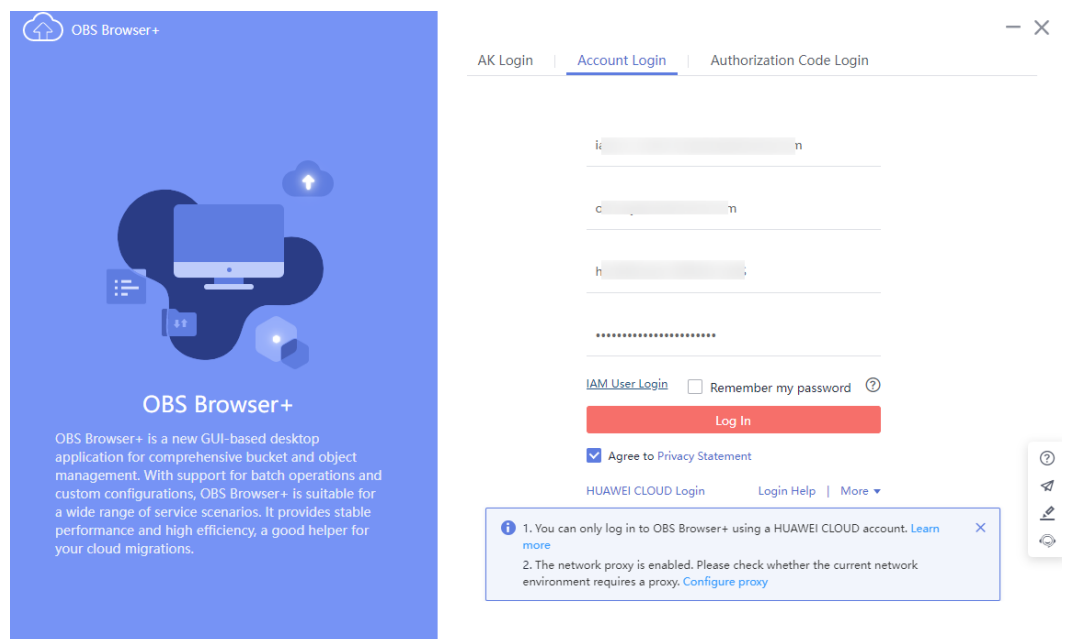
OBS Browser+

OBS Browser+

OBS Browser+ is a new GUI-based desktop application for comprehensive bucket and object management. With support for batch operations and custom configurations, OBS Browser+ is suitable for a wide range of service scenarios. It provides stable performance and high efficiency, a good helper for your cloud migrations.

AK Login | Account Login | Authorization Code Login

i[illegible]n

c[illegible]m

h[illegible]

•••••••••••••••••••••••

IAM User Login Remember my password ?

Log In

Agree to Privacy Statement

HUAWEI CLOUD Login Login Help | More ▾

1. You can only log in to OBS Browser+ using a HUAWEI CLOUD account. Learn more

2. The network proxy is enabled. Please check whether the current network environment requires a proxy. Configure proxy